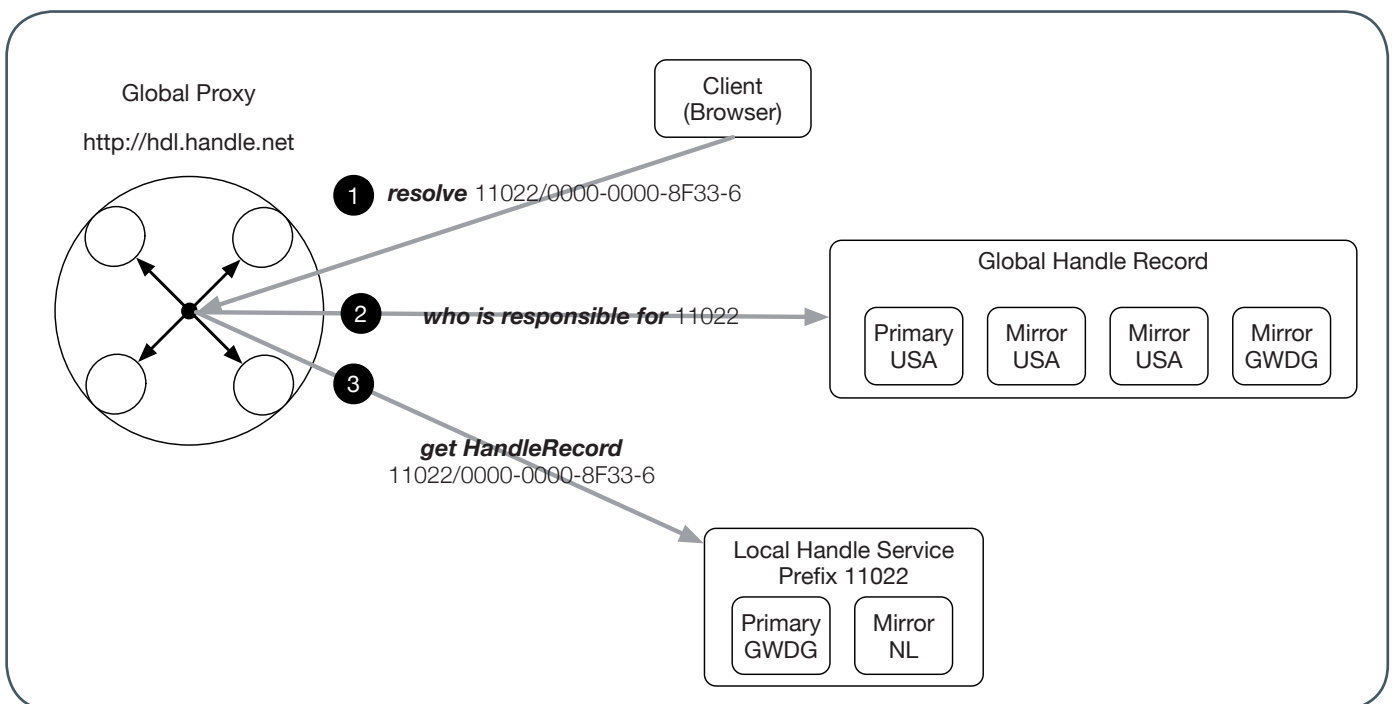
Global Proxy

http://hdl.handle.net

Client (Browser)

1 **resolve** 11022/0000-0000-8F33-6

Global Handle Record

2 **who is responsible for** 11022

Primary USA

Mirror USA

Mirror USA

Mirror GWDG

3

**get HandleRecord** 11022/0000-0000-8F33-6

Local Handle Service Prefix 11022

Primary GWDG

Mirror NL